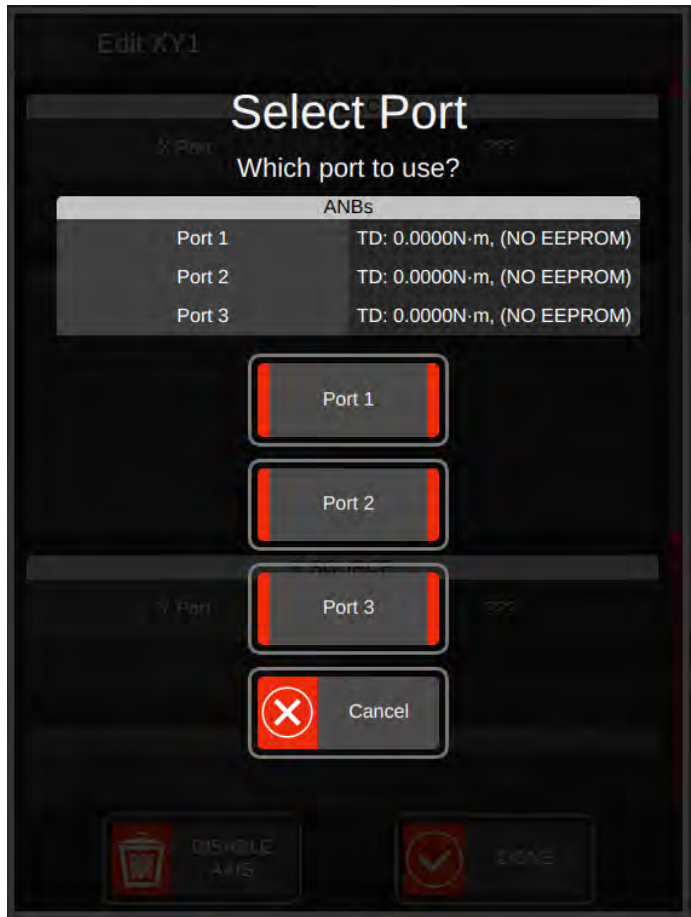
Edit XY1

Select Port

X Port

???

Which port to use?

| ANBs | |
|---|---|
| Port 1 | TD: 0.0000N·m, (NO EEPROM) |
| Port 2 | TD: 0.0000N·m, (NO EEPROM) |
| Port 3 | TD: 0.0000N·m, (NO EEPROM) |

Port 1

Port 2

Port 3

Y Port

???

Cancel

DISABLE AXIS

DONE